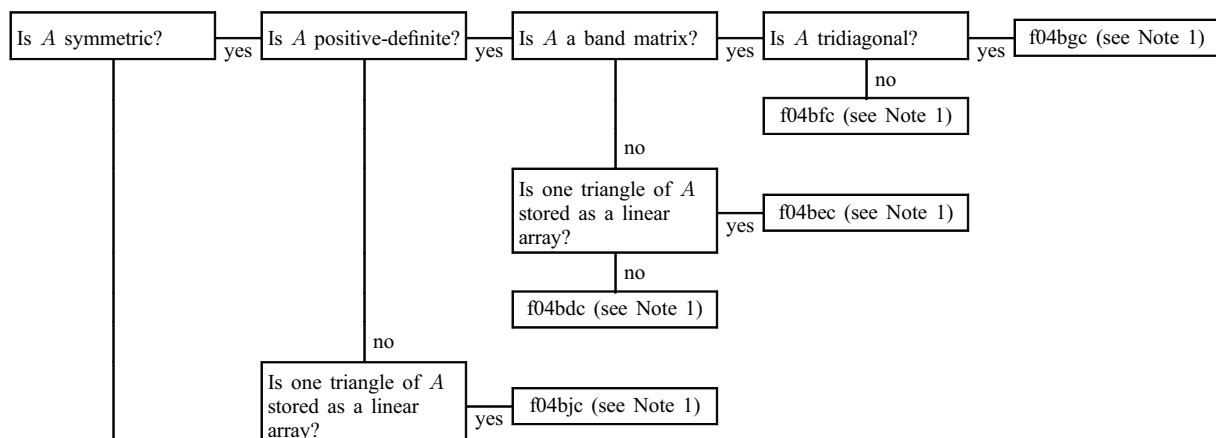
Is $A$ symmetric?

yes

Is $A$ positive-definite?

yes

Is $A$ a band matrix?

yes

Is $A$ tridiagonal?

yes

f04bgc (see Note 1)

no

f04bfc (see Note 1)

no

Is one triangle of $A$ stored as a linear array?

yes

f04bec (see Note 1)

no

f04bdc (see Note 1)

no

Is one triangle of $A$ stored as a linear array?

yes

f04bjc (see Note 1)